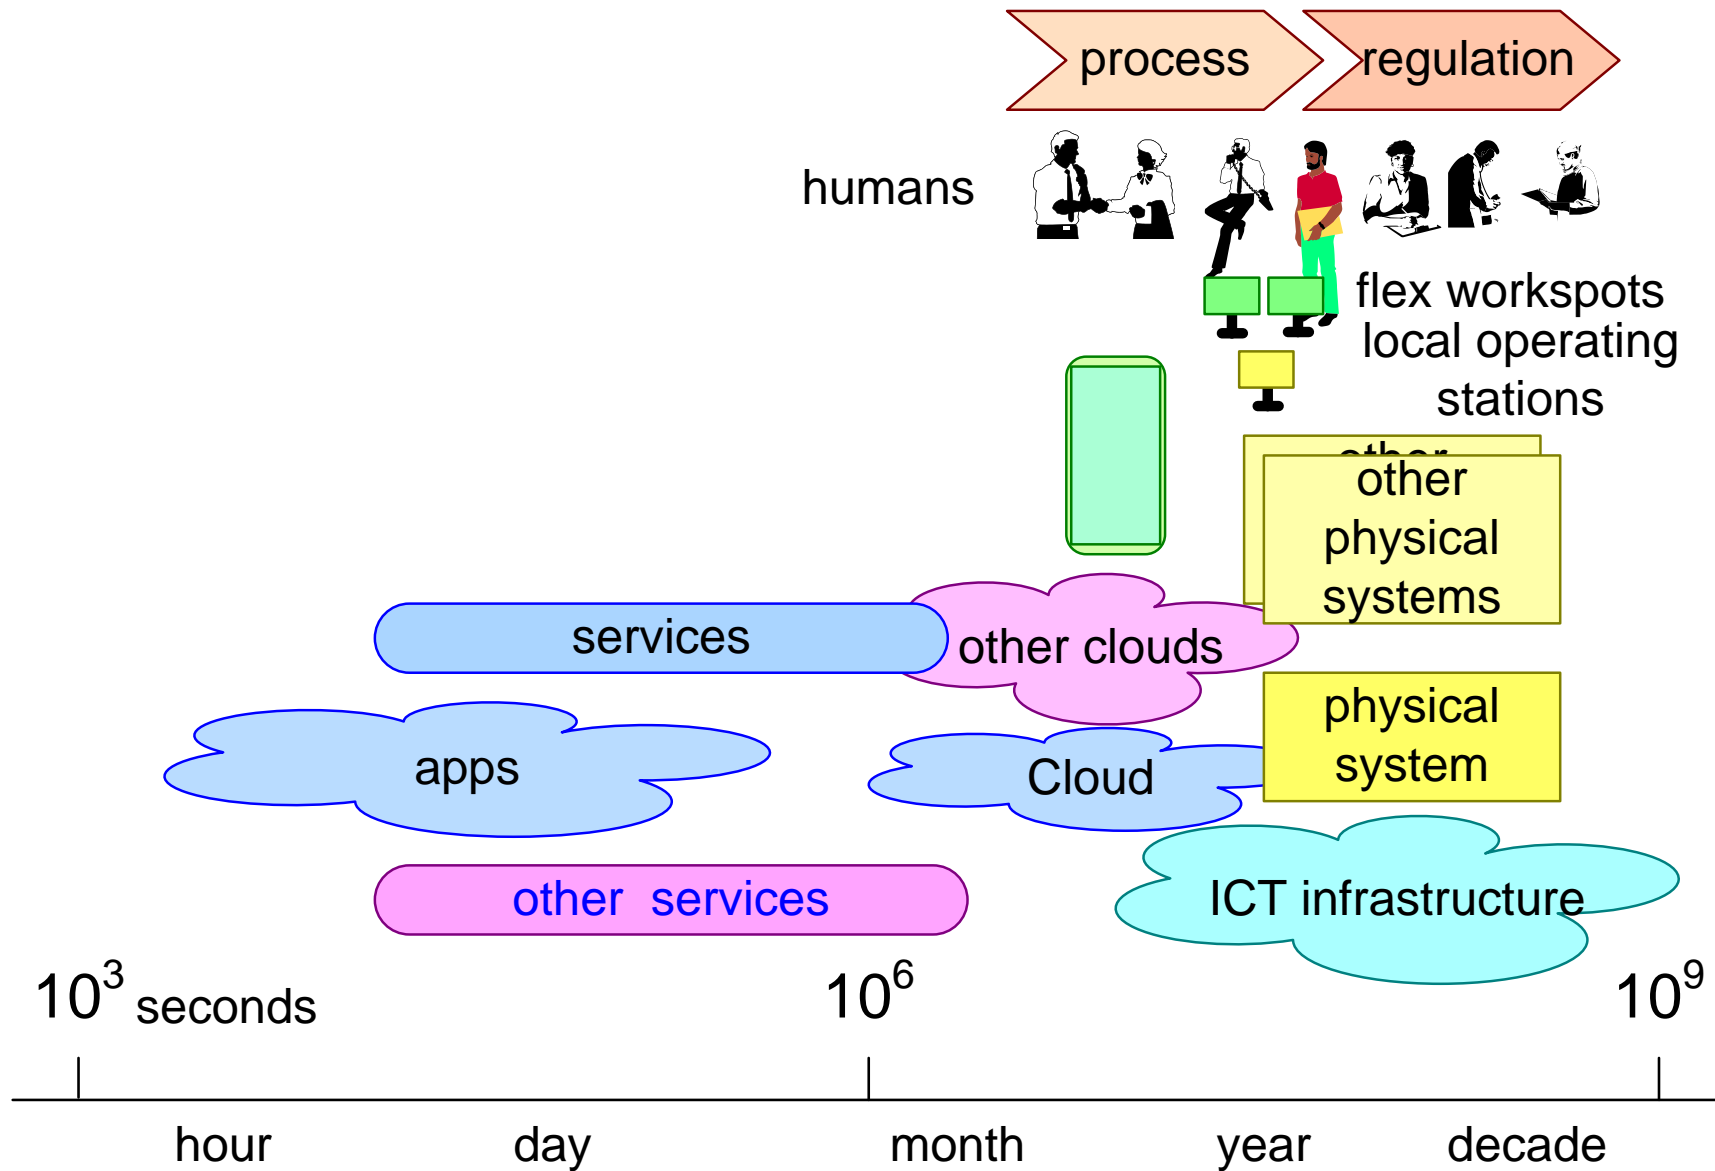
process

regulation

humans

flex workspots local operating stations

other

other physical systems

services

other clouds

apps

Cloud

physical system

other services

ICT infrastructure

$10^3$ seconds

$10^6$

$10^9$

hour

day

month

year

decade